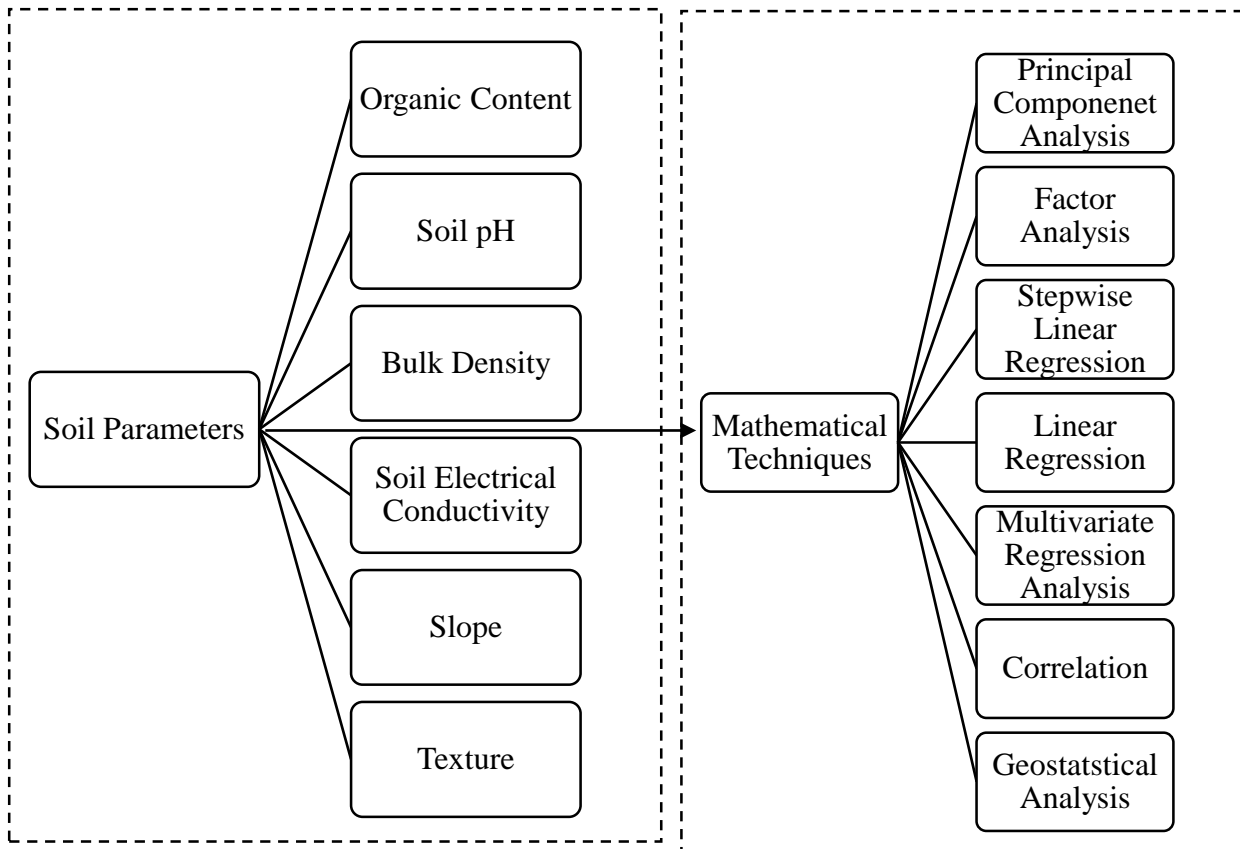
Soil Parameters

Organic Content

Soil pH

Bulk Density

Soil Electrical Conductivity

Slope

Texture

Mathematical Techniques

Principal Componenet Analysis

Factor Analysis

Stepwise Linear Regression

Linear Regression

Multivariate Regression Analysis

Correlation

Geostatstical Analysis